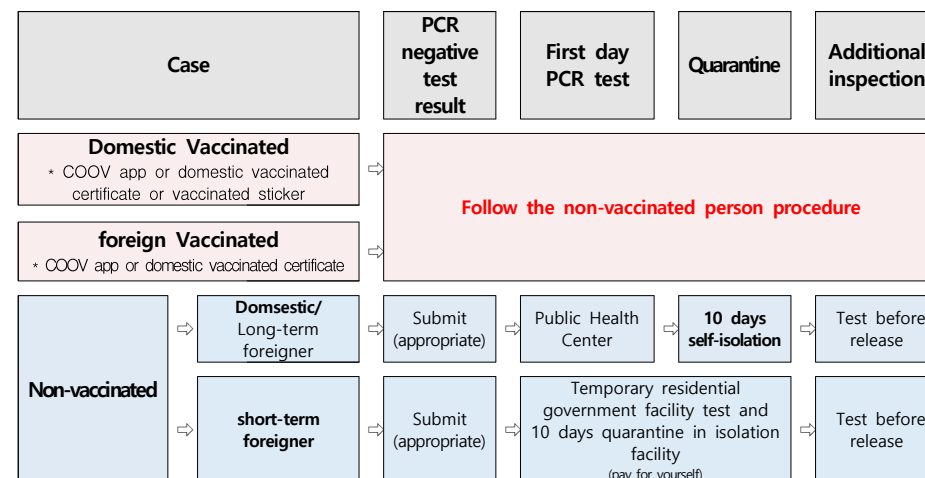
| Case | | PCR negative test result | First day PCR test | Quarantine | Additional inspection |
|---|---|---|---|---|---|
| **Domestic Vaccinated** * COOV app or domestic vaccinated certificate or vaccinated sticker | | Follow the non-vaccinated person procedure | | | |
| **foreign Vaccinated** * COOV app or domestic vaccinated certificate | | | | | |
| Non-vaccinated | **Domsestic/** Long-term foreigner | Submit (appropriate) | Public Health Center | **10 days self-isolation** | Test before release |
| | **short-term foreigner** | Submit (appropriate) | Temporary residential government facility test and 10 days quarantine in isolation facility (pay for yourself) | | Test before release |